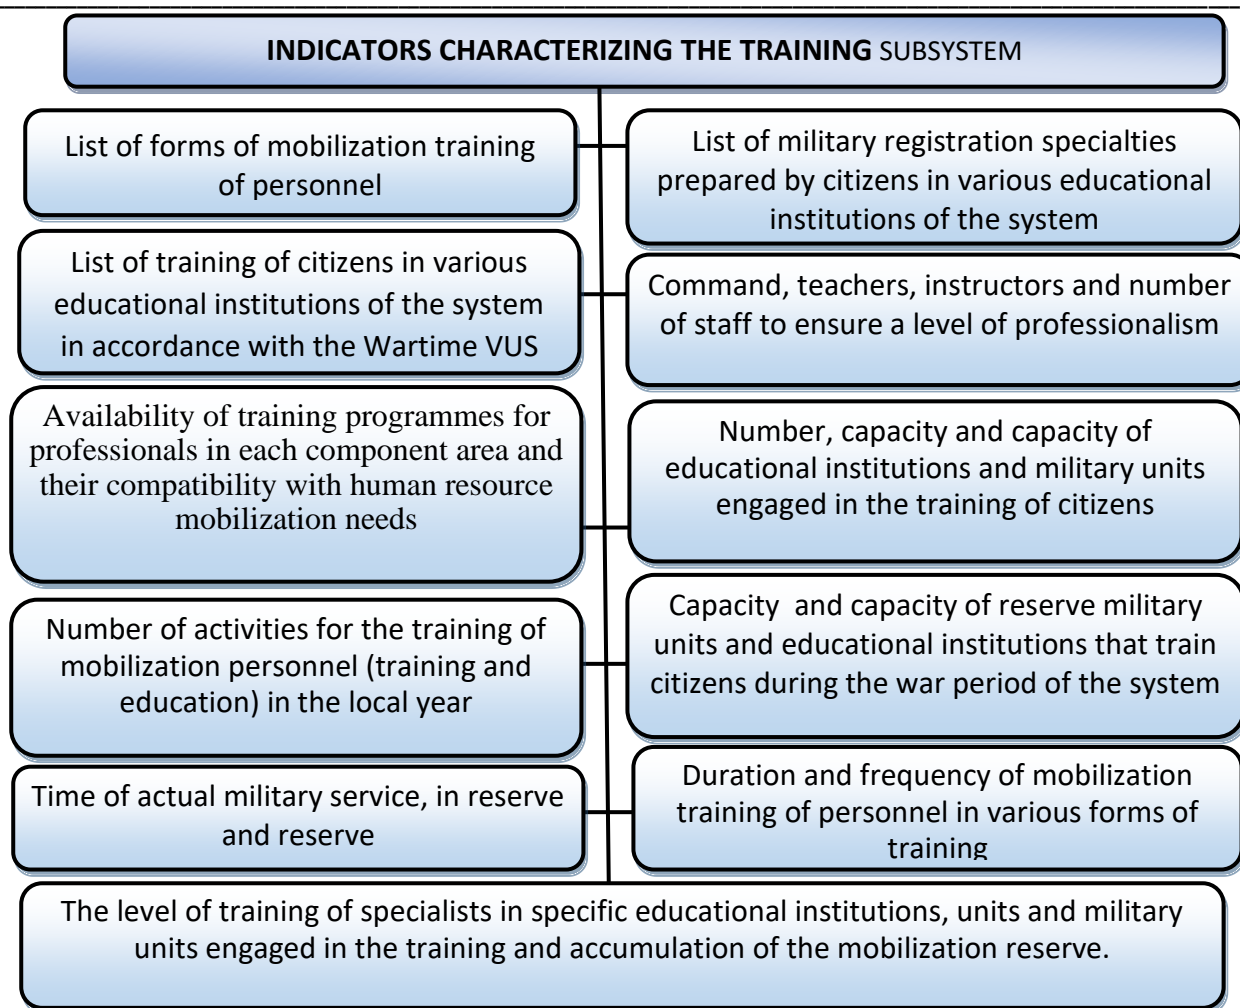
INDICATORS CHARACTERIZING THE TRAINING SUBSYSTEM

List of forms of mobilization training of personnel

List of military registration specialties prepared by citizens in various educational institutions of the system

List of training of citizens in various educational institutions of the system in accordance with the Wartime VUS

Command, teachers, instructors and number of staff to ensure a level of professionalism

Availability of training programmes for professionals in each component area and their compatibility with human resource mobilization needs

Number, capacity and capacity of educational institutions and military units engaged in the training of citizens

Number of activities for the training of mobilization personnel (training and education) in the local year

Capacity and capacity of reserve military units and educational institutions that train citizens during the war period of the system

Time of actual military service, in reserve and reserve

Duration and frequency of mobilization training of personnel in various forms of training

The level of training of specialists in specific educational institutions, units and military units engaged in the training and accumulation of the mobilization reserve.